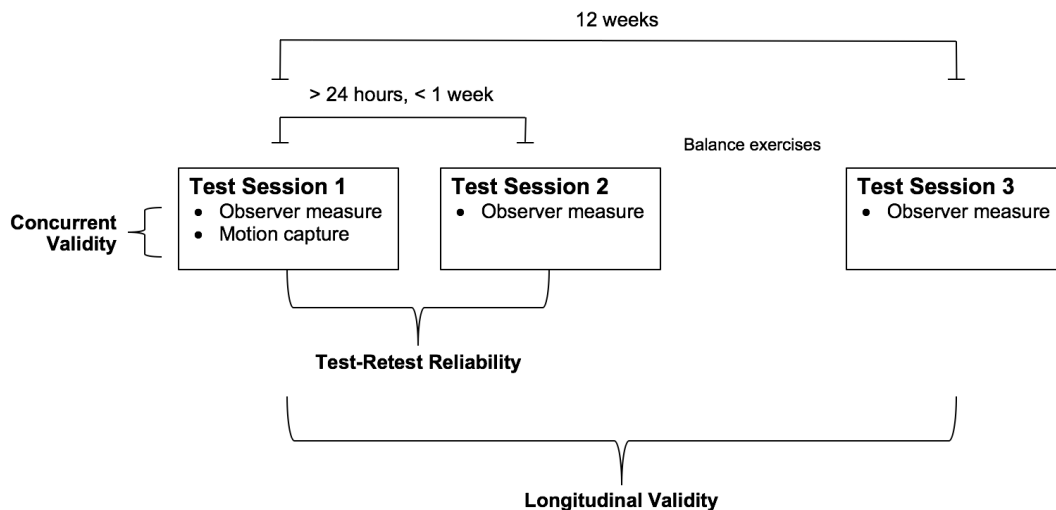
12 weeks

> 24 hours, < 1 week

Balance exercises

Concurrent Validity

Test Session 1
• Observer measure
• Motion capture

Test Session 2
• Observer measure

Test Session 3
• Observer measure

Test-Retest Reliability

Longitudinal Validity